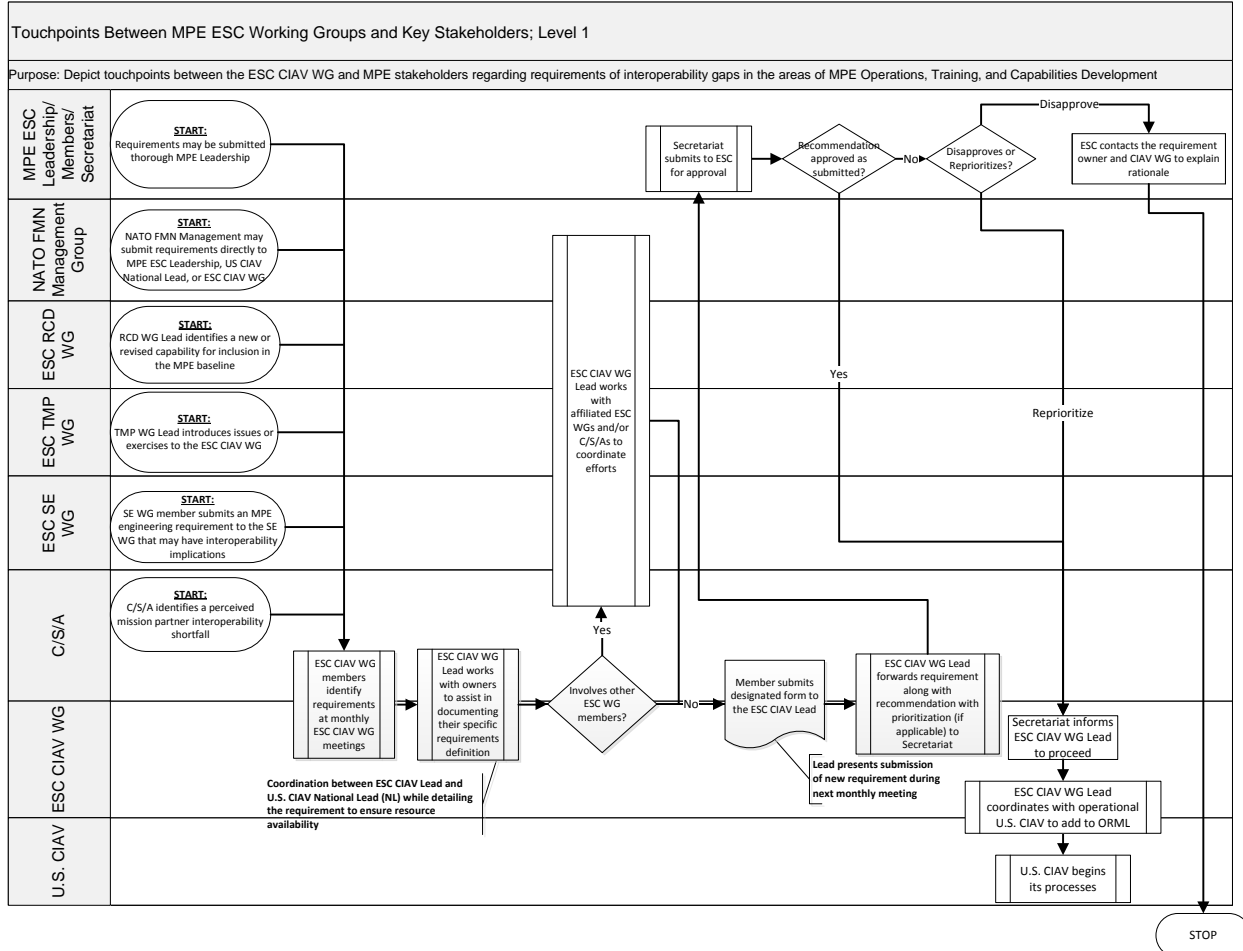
Touchpoints Between MPE ESC Working Groups and Key Stakeholders; Level 1

Purpose: Depict touchpoints between the ESC CIAV WG and MPE stakeholders regarding requirements of interoperability gaps in the areas of MPE Operations, Training, and Capabilities Development

MPE ESC Leadership/ Members/ Secretariat

START:
Requirements may be submitted thorough MPE Leadership

Secretariat submits to ESC for approval

Recommendation approved as submitted?

No

Disapproves or Reprioritizes?

Disapprove

ESC contacts the requirement owner and CIAV WG to explain rationale

NATO FMN Management Group

START:
NATO FMN Management may submit requirements directly to MPE ESC Leadership, US CIAV National Lead, or ESC CIAV WG

ESC RCD WG

START:
RCD WG Lead identifies a new or revised capability for inclusion in the MPE baseline

ESC CIAV WG Lead works with affiliated ESC WGs and/or C/S/As to coordinate efforts

Yes

Reprioritize

ESC TMP WG

START:
TMP WG Lead introduces issues or exercises to the ESC CIAV WG

ESC SE WG

START:
SE WG member submits an MPE engineering requirement to the SE WG that may have interoperability implications

C/S/A

START:
C/S/A identifies a perceived mission partner interoperability shortfall

Yes

ESC CIAV WG

ESC CIAV WG members identify requirements at monthly ESC CIAV WG meetings

ESC CIAV WG Lead works with owners to assist in documenting their specific requirements definition

Involves other ESC WG members?

No

Member submits designated form to the ESC CIAV Lead

ESC CIAV WG Lead forwards requirement along with recommendation with prioritization (if applicable) to Secretariat

Secretariat informs ESC CIAV WG Lead to proceed

Coordination between ESC CIAV Lead and U.S. CIAV National Lead (NL) while detailing the requirement to ensure resource availability

Lead presents submission of new requirement during next monthly meeting

ESC CIAV WG Lead coordinates with operational U.S. CIAV to add to ORML

U.S. CIAV

U.S. CIAV begins its processes

STOP